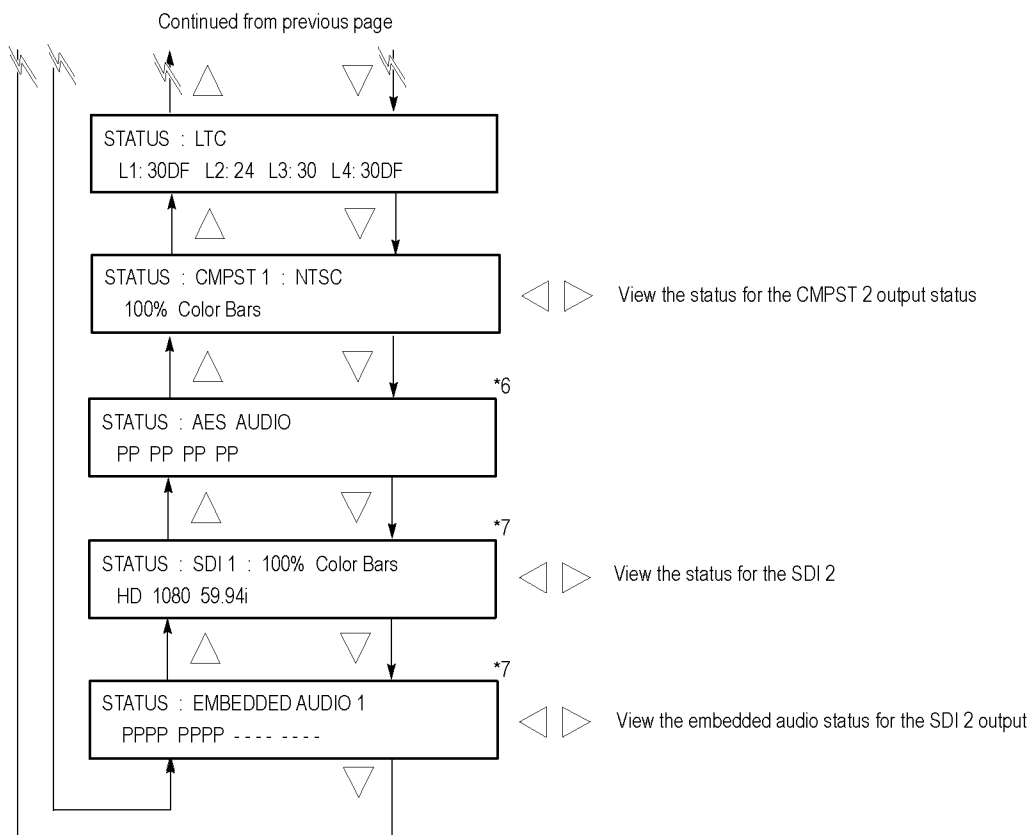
Continued from previous page

STATUS : LTC
L1: 30DF L2: 24 L3: 30 L4: 30DF

STATUS : CMPST 1 : NTSC
100% Color Bars

View the status for the CMPST 2 output status

*6

STATUS : AES AUDIO
PP PP PP PP

*7

STATUS : SDI 1 : 100% Color Bars
HD 1080 59.94i

View the status for the SDI 2

*7

STATUS : EMBEDDED AUDIO 1
PPPP PPPP ---- ----

View the embedded audio status for the SDI 2 output